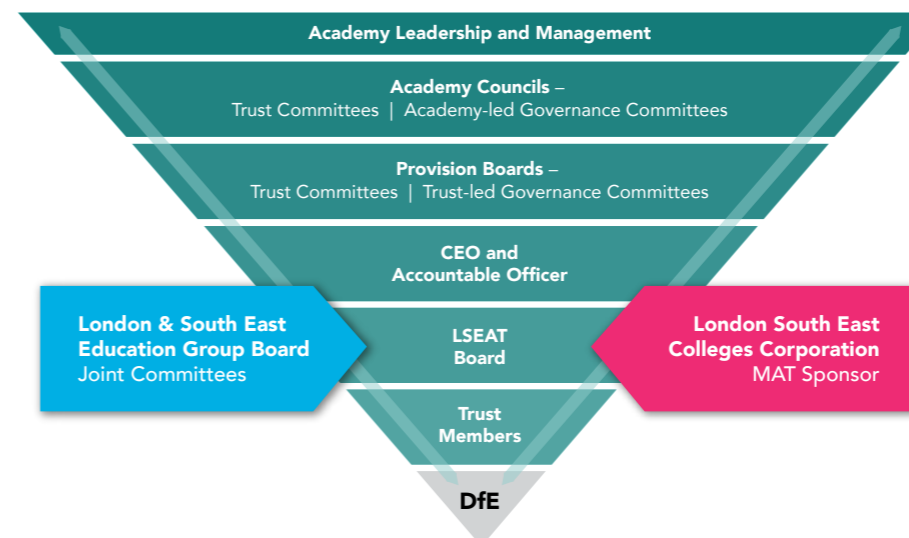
Academy Leadership and Management

Academy Councils –
Trust Committees | Academy-led Governance Committees

Provision Boards –
Trust Committees | Trust-led Governance Committees

CEO and
Accountable Officer

London & South East
Education Group Board
Joint Committees

LSEAT
Board

London South East
Colleges Corporation
MAT Sponsor

Trust
Members

DfE